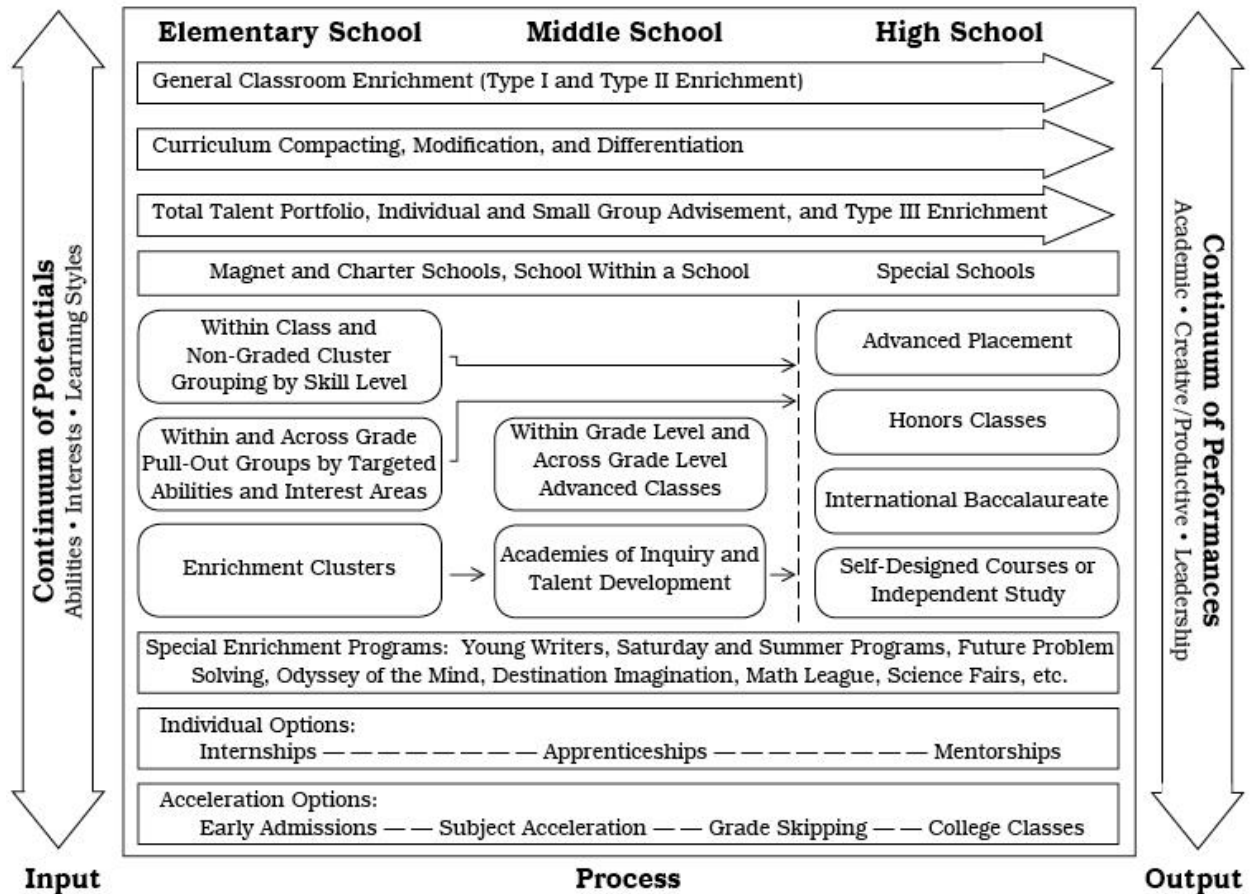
Continuum of Potentials
Abilities • Interests • Learning Styles

Elementary School Middle School High School

General Classroom Enrichment (Type I and Type II Enrichment)

Curriculum Compacting, Modification, and Differentiation

Total Talent Portfolio, Individual and Small Group Advisement, and Type III Enrichment

Magnet and Charter Schools, School Within a School Special Schools

Within Class and Non-Graded Cluster Grouping by Skill Level

Within and Across Grade Pull-Out Groups by Targeted Abilities and Interest Areas

Within Grade Level and Across Grade Level Advanced Classes

Enrichment Clusters

Academies of Inquiry and Talent Development

Advanced Placement

Honors Classes

International Baccalaureate

Self-Designed Courses or Independent Study

Special Enrichment Programs: Young Writers, Saturday and Summer Programs, Future Problem Solving, Odyssey of the Mind, Destination Imagination, Math League, Science Fairs, etc.

Individual Options:
Internships — — — — — — — — Apprenticeships — — — — — — — — — Mentorships

Acceleration Options:
Early Admissions — — Subject Acceleration — — Grade Skipping — — College Classes

Continuum of Performances
Academic • Creative/Productive • Leadership

Input Process Output